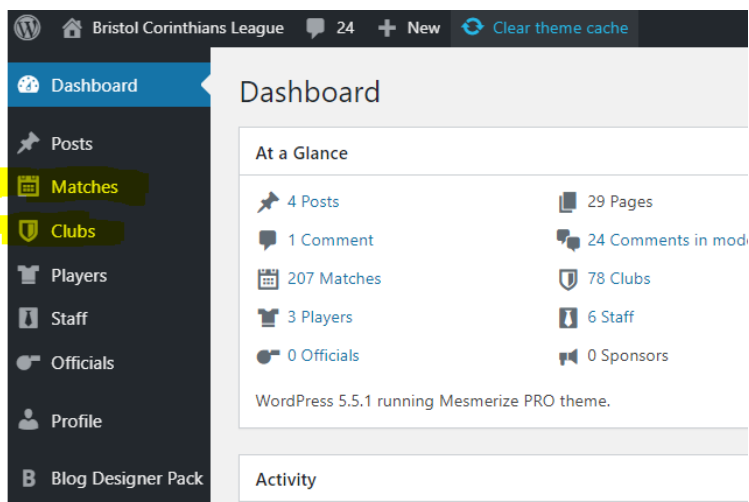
Bristol Corinthians League 24 New Clear theme cache

Dashboard
Posts
Matches
Clubs
Players
Staff
Officials
Profile
Blog Designer Pack

Dashboard

At a Glance

4 Posts
29 Pages
1 Comment
24 Comments in mode
207 Matches
78 Clubs
3 Players
6 Staff
0 Officials
0 Sponsors

WordPress 5.5.1 running Mesmerize PRO theme.

Activity